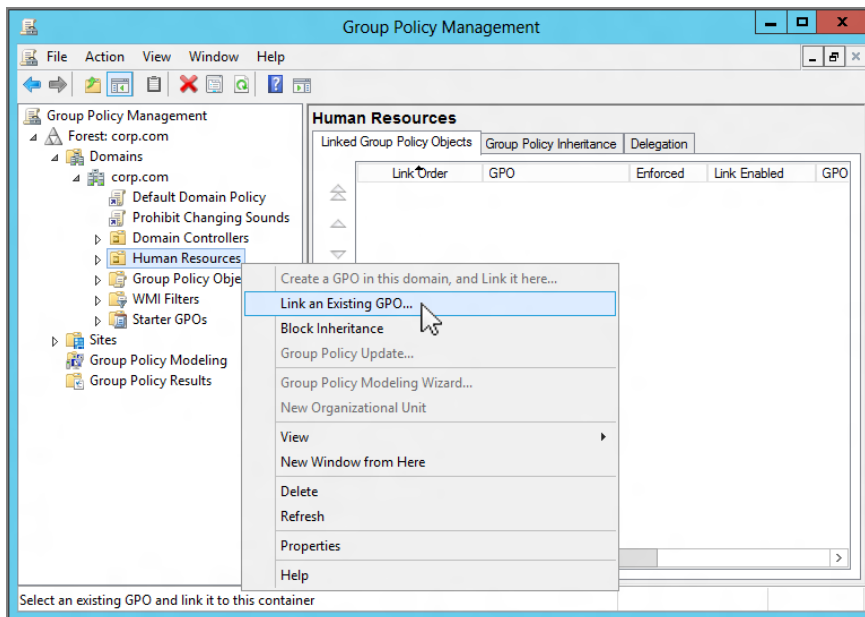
Group Policy Management

File Action View Window Help

Group Policy Management
Forest: corp.com
Domains
corp.com
Default Domain Policy
Prohibit Changing Sounds
Domain Controllers
Human Resources
Group Policy Obje
WMI Filters
Starter GPOs
Sites
Group Policy Modeling
Group Policy Results

Human Resources

Linked Group Policy Objects | Group Policy Inheritance | Delegation

| Link Order | GPO | Enforced | Link Enabled | GPO |
|---|---|---|---|---|

Create a GPO in this domain, and Link it here...
Link an Existing GPO...
Block Inheritance
Group Policy Update...
Group Policy Modeling Wizard...
New Organizational Unit
View
New Window from Here
Delete
Refresh
Properties
Help

Select an existing GPO and link it to this container